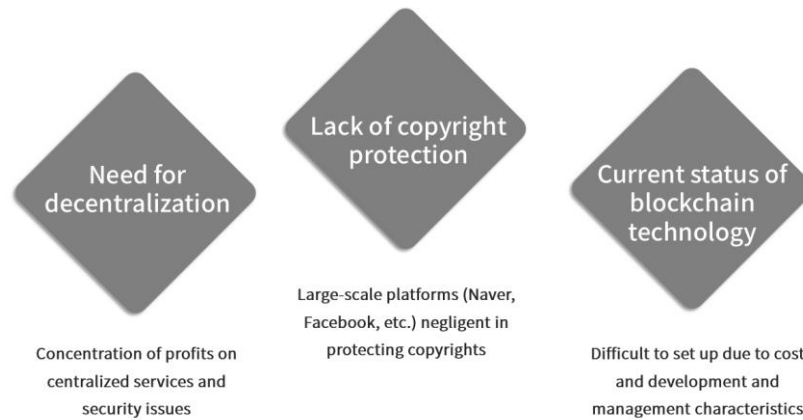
Need for decentralization

Concentration of profits on centralized services and security issues

Lack of copyright protection

Large-scale platforms (Naver, Facebook, etc.) negligent in protecting copyrights

Current status of blockchain technology

Difficult to set up due to cost and development and management characteristics